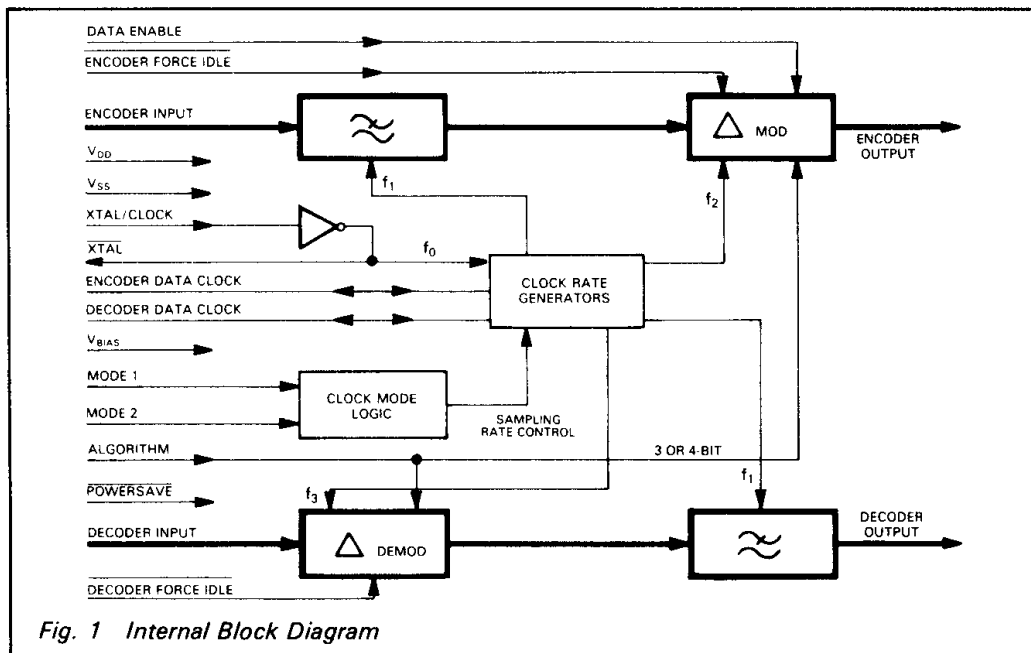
DATA ENABLE

$\overline{\text{ENCODER FORCE IDLE}}$

ENCODER INPUT

$\Delta$ MOD

ENCODER OUTPUT

$V_{DD}$

$V_{SS}$

$f_1$

$f_2$

XTAL/CLOCK

$\overline{\text{XTAL}}$

$f_0$

ENCODER DATA CLOCK

CLOCK RATE GENERATORS

DECODER DATA CLOCK

$V_{BIAS}$

MODE 1

CLOCK MODE LOGIC

MODE 2

SAMPLING RATE CONTROL

ALGORITHM

3 OR 4-BIT

$\overline{\text{POWERSAVE}}$

$f_3$

$f_1$

DECODER INPUT

$\Delta$ DEMOD

DECODER OUTPUT

$\overline{\text{DECODER FORCE IDLE}}$

Fig. 1 Internal Block Diagram